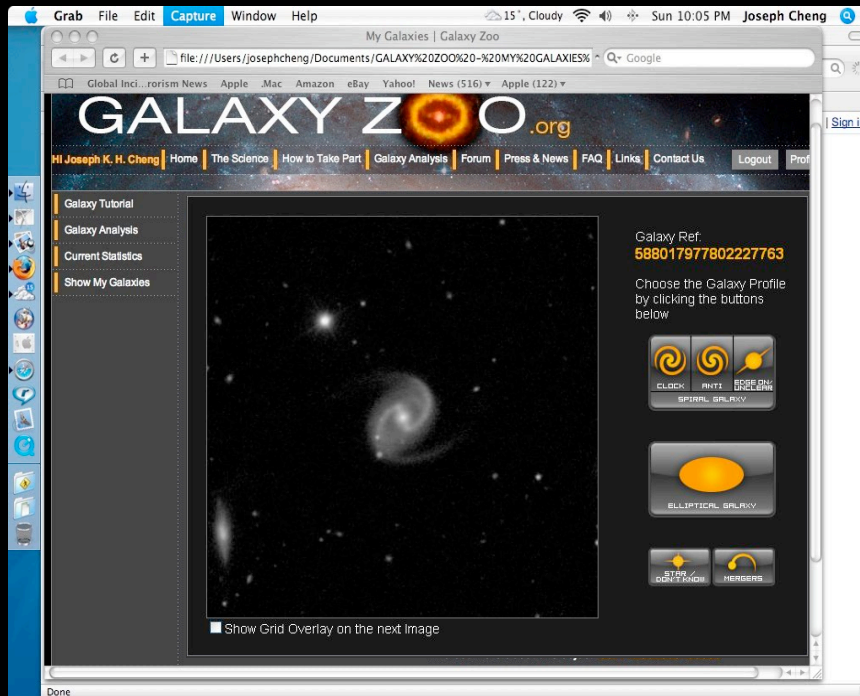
Grab File Edit Capture Window Help 15°, Cloudy Sun 10:05 PM Joseph Cheng

My Galaxies | Galaxy Zoo

file:///Users/josephcheng/Documents/GALAXY%20ZOO%20-%20MY%20GALAXIES%

Google

Global Inci...rorism News Apple .Mac Amazon eBay Yahoo! News (516) Apple (122)

Sign i

GALAXY ZOO .org

Hi Joseph K. H. Cheng Home The Science How to Take Part Galaxy Analysis Forum Press & News FAQ Links Contact Us Logout Prof

Galaxy Tutorial
Galaxy Analysis
Current Statistics
Show My Galaxies

Galaxy Ref:
588017977802227763

Choose the Galaxy Profile by clicking the buttons below

CLOCK ANTI EDGE ON/ UNCLEAR
SPIRAL GALAXY

ELLIPTICAL GALAXY

STAR / DON'T KNOW MERGERS

Show Grid Overlay on the next Image

Done